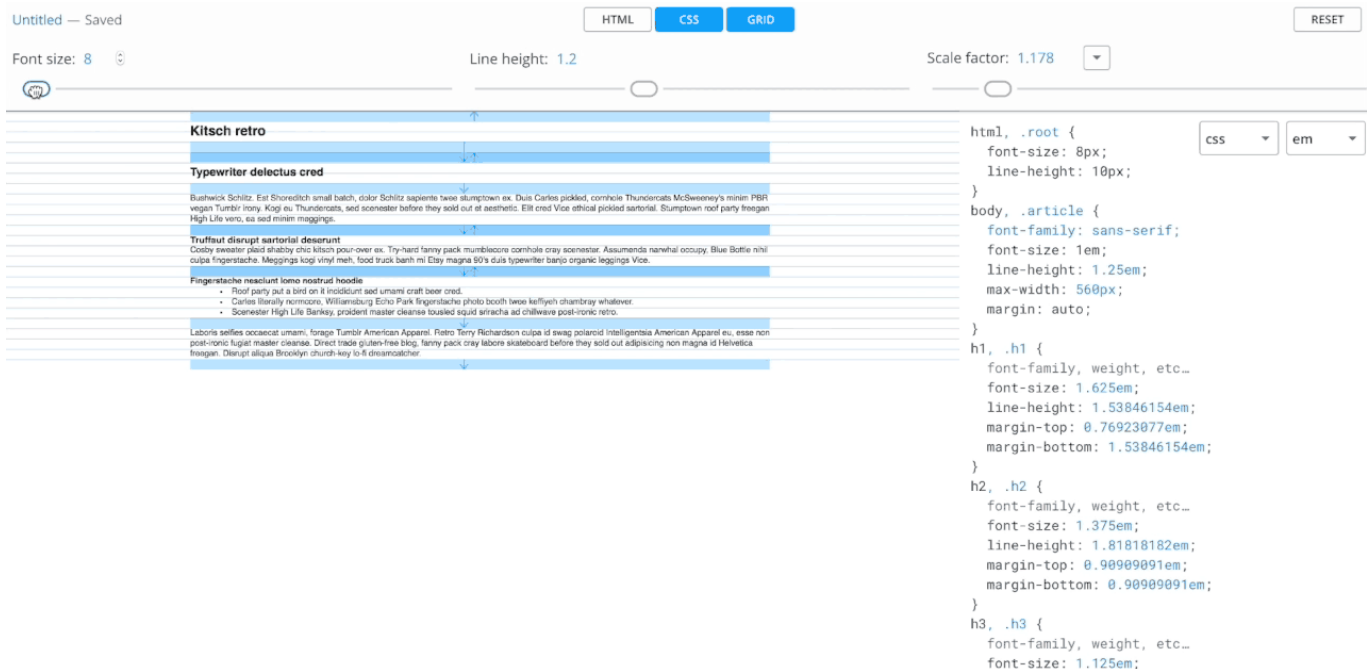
Untitled — Saved

HTML CSS GRID

RESET

Font size: 8

Line height: 1.2

Scale factor: 1.178

Kitsch retro

Typewriter delectus cred

Bushwick Schlitz. Est Shoreditch small batch, dolor Schlitz sapiente twee stumptown ex. Duis Carles pickled, cornhole Thundercats McSweeney's minim PBR vegan Tumblr irony. Kogi eu Thundercats, sed scenester before they sold out et aesthetic. Elit cred Vice ethical pickled sartorial. Stumptown roof party freegan High Life vero, ea sed minim meggings.

Truffaut disrupt sartorial deserunt

Cosby sweater plaid shabby chic kitsch pour-over ex. Try-hard fanny pack mumblecore cornhole cray scenester. Assumenda narwhal occupy, Blue Bottle nihil culpa fingerstache. Meggings kogi vinyl meh, food truck banh mi Etsy magna 90's duis typewriter banjo organic leggings Vice.

Fingerstache nesciunt lomo nostrud hoodie

- Roof party put a bird on it incididunt sed umami craft beer cred.
- Carles literally normcore, Williamsburg Echo Park fingerstache photo booth twee keffiyeh chambray whatever.
- Scenester High Life Banksy, proident master cleanse tousled squid sriracha ad chillwave post-ironic retro.

Laboris selfies occaecat umami, forage Tumblr American Apparel. Retro Terry Richardson culpa id swag polaroid Intelligentsia American Apparel eu, esse non post-ironic fugiat master cleanse. Direct trade gluten-free blog, fanny pack cray labore skateboard before they sold out adipisicing non magna id Helvetica freegan. Disrupt aliqua Brooklyn church-key lo-fi dreamcatcher.

css em

html, .root {
  font-size: 8px;
  line-height: 10px;
}
body, .article {
  font-family: sans-serif;
  font-size: 1em;
  line-height: 1.25em;
  max-width: 560px;
  margin: auto;
}
h1, .h1 {
  font-family, weight, etc…
  font-size: 1.625em;
  line-height: 1.53846154em;
  margin-top: 0.76923077em;
  margin-bottom: 1.53846154em;
}
h2, .h2 {
  font-family, weight, etc…
  font-size: 1.375em;
  line-height: 1.81818182em;
  margin-top: 0.90909091em;
  margin-bottom: 0.90909091em;
}
h3, .h3 {
  font-family, weight, etc…
  font-size: 1.125em;